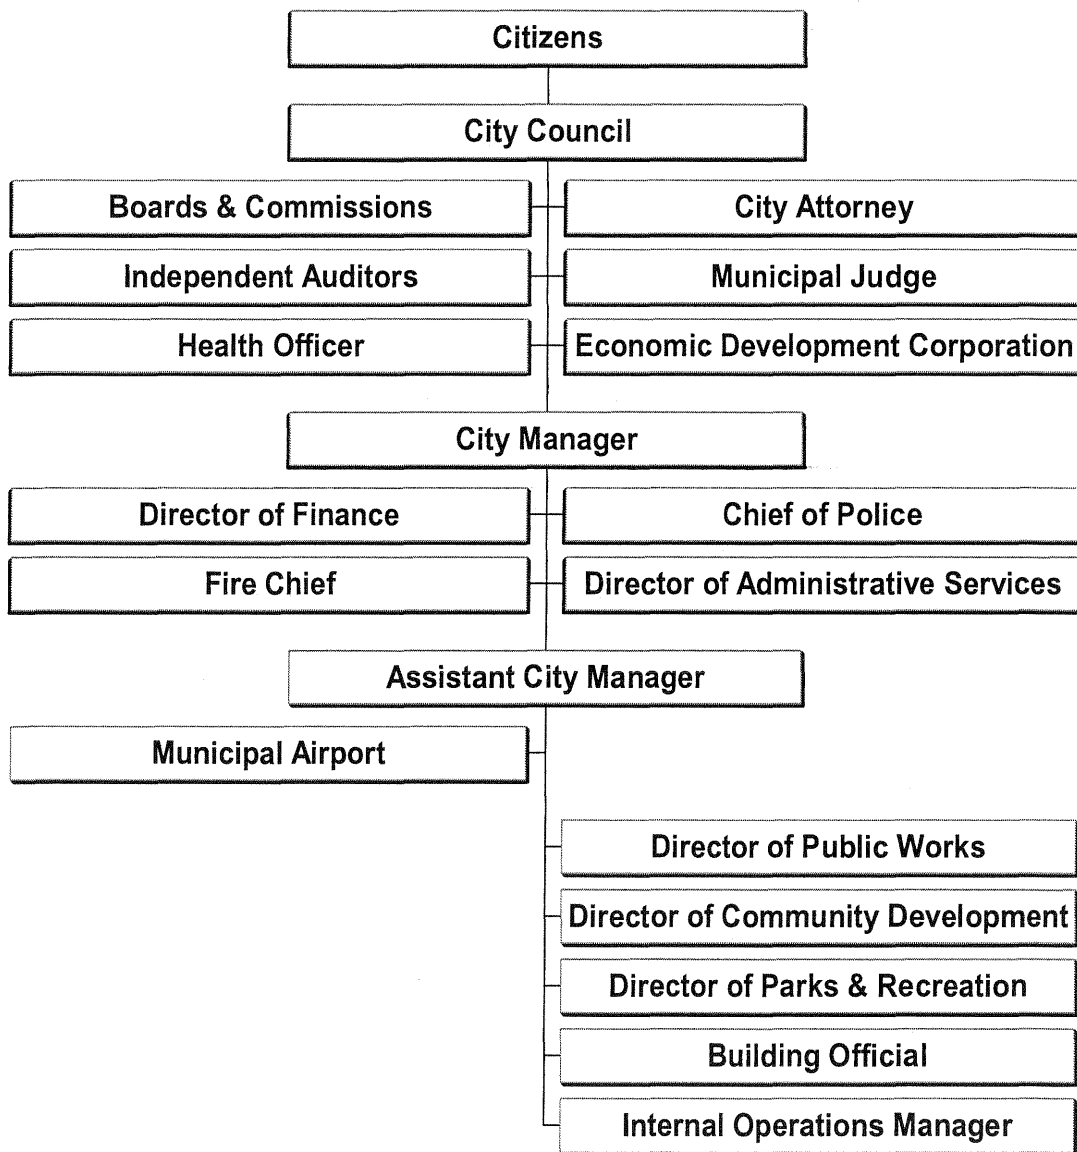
Citizens

City Council

Boards & Commissions

City Attorney

Independent Auditors

Municipal Judge

Health Officer

Economic Development Corporation

City Manager

Director of Finance

Chief of Police

Fire Chief

Director of Administrative Services

Assistant City Manager

Municipal Airport

Director of Public Works

Director of Community Development

Director of Parks & Recreation

Building Official

Internal Operations Manager